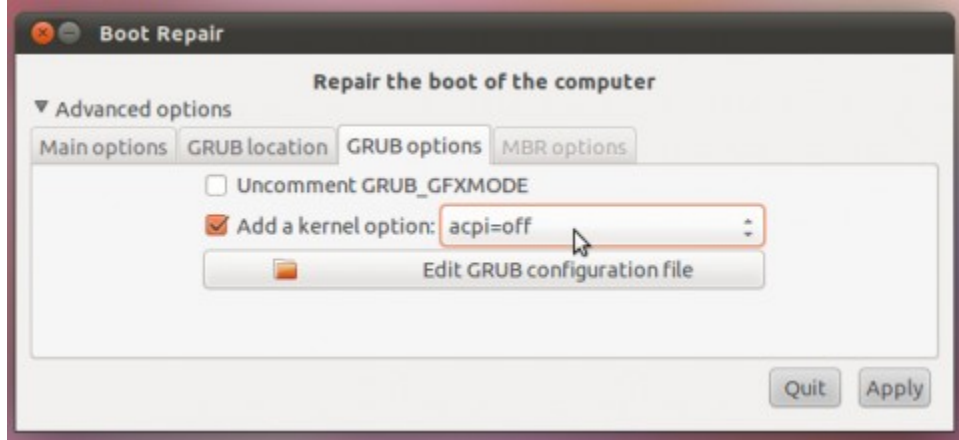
Boot Repair

Repair the boot of the computer

▼ Advanced options

Main options | GRUB location | GRUB options | MBR options

Uncomment GRUB_GFXMODE

Add a kernel option: acpi=off

Edit GRUB configuration file

Quit Apply